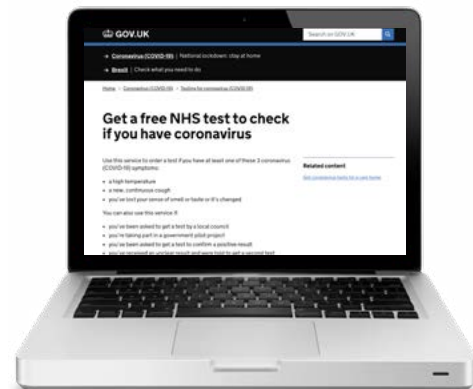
GOV.UK

Search on GOV.UK

→ Coronavirus (COVID-19) | National lockdown: stay at home

→ Brexit | Check what you need to do

Home › Coronavirus (COVID-19) › Testing for coronavirus (COVID-19)

Get a free NHS test to check if you have coronavirus

Use this service to order a test if you have at least one of these 3 coronavirus (COVID-19) symptoms:

- a high temperature
- a new, continuous cough
- you've lost your sense of smell or taste or it's changed

You can also use this service if:

- you've been asked to get a test by a local council
- you're taking part in a government pilot project
- you've been asked to get a test to confirm a positive result
- you've received an unclear result and were told to get a second test

Related content

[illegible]